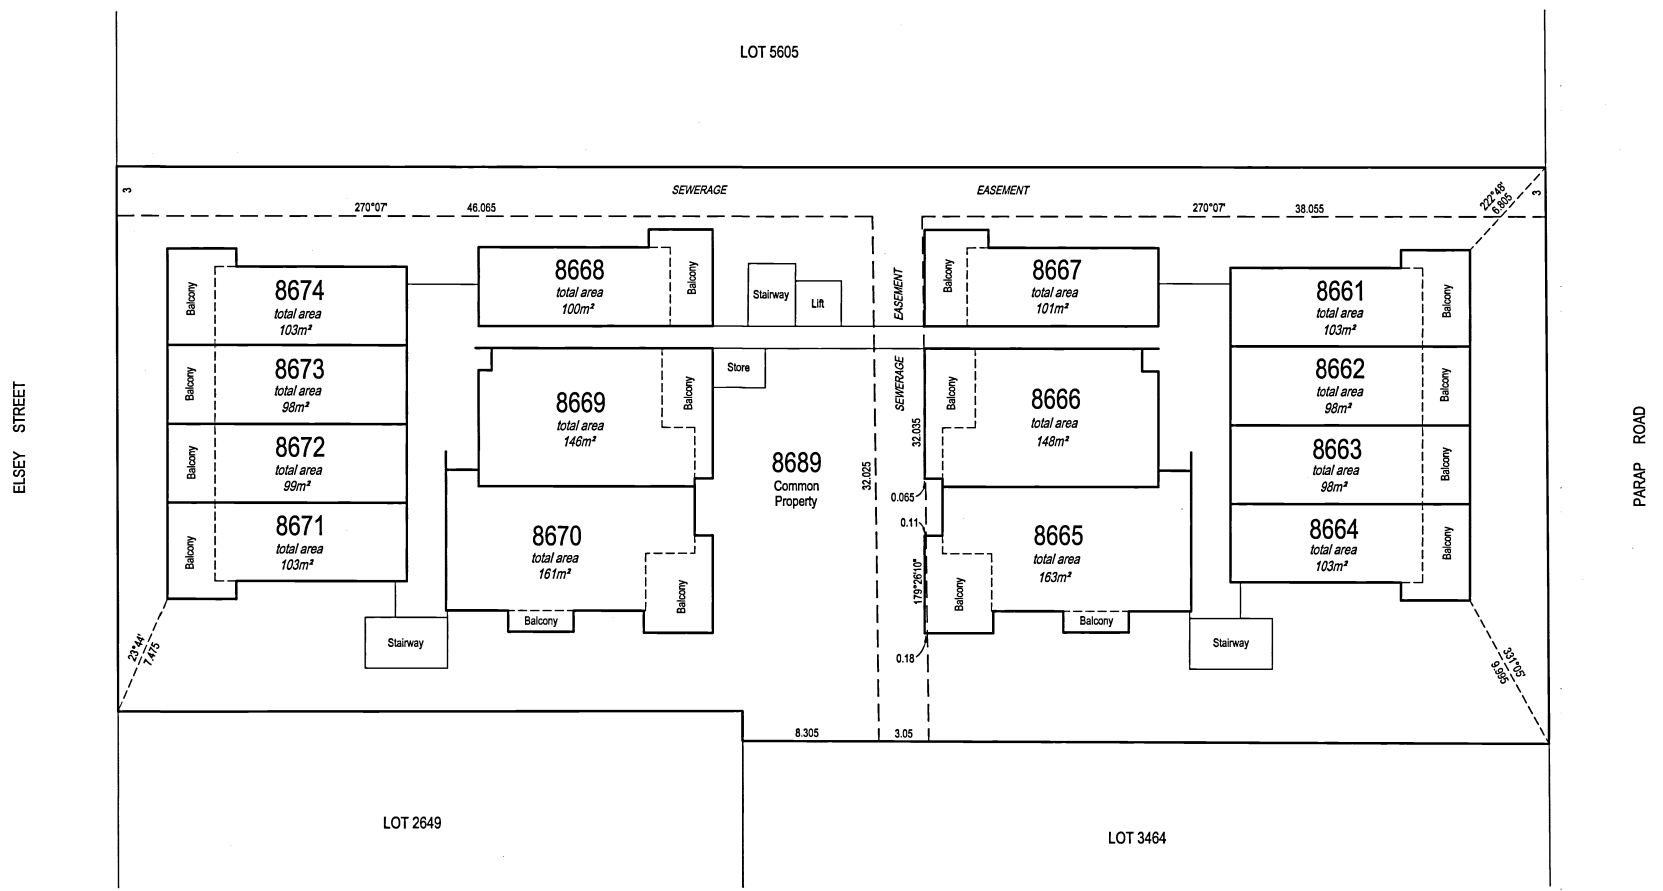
LOT 5605

3

SEWERAGE

EASEMENT

3

270°07'

46.065

270°07'

38.055

222°48'
6.805

ELSEY STREET

Balcony

8674
total area
103m²

8668
total area
100m²

Balcony

Stairway

Lift

EASEMENT

Balcony

8667
total area
101m²

8661
total area
103m²

Balcony

Balcony

8673
total area
98m²

Store

SEWERAGE

8662
total area
98m²

Balcony

8669
total area
146m²

Balcony

Balcony

8666
total area
148m²

32.035

Balcony

8672
total area
99m²

8689
Common
Property

32.025

8663
total area
98m²

Balcony

PARAP ROAD

0.065

0.11

Balcony

8671
total area
103m²

8670
total area
161m²

8665
total area
163m²

8664
total area
103m²

Balcony

179°26'10"

Balcony

Balcony

Balcony

Balcony

Stairway

Stairway

23°44'
1.475

0.18

331°05'
6.665

8.305

3.05

LOT 2649

LOT 3464